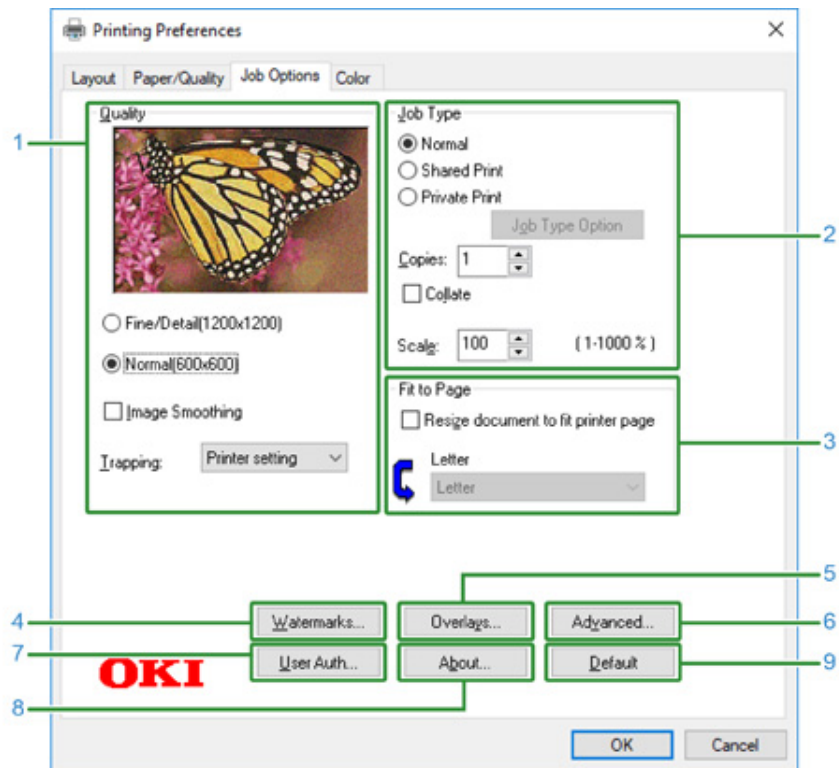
Printing Preferences

Layout | Paper/Quality | Job Options | Color

1

Quality

Fine/Detail(1200x1200)

Normal(600x600)

Image Smoothing

Trapping: Printer setting

Job Type

Normal

Shared Print

Private Print

Job Type Option

Copies: 1

Collate

Scale: 100 (1-1000 %)

2

Fit to Page

Resize document to fit printer page

Letter

Letter

3

5

4 Watermarks... Overlays... Advanced... 6

7 User Auth... About... Default 9

OKI

8

OK Cancel